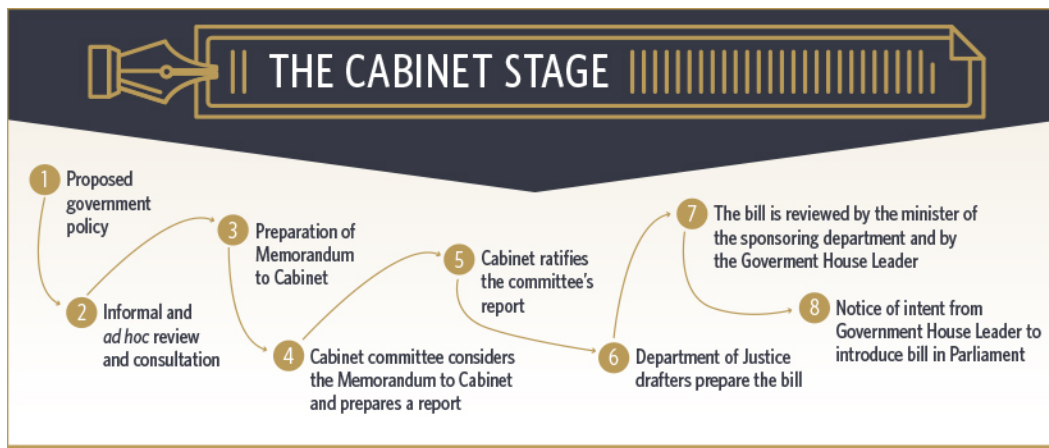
THE CABINET STAGE

1 Proposed government policy

2 Informal and *ad hoc* review and consultation

3 Preparation of Memorandum to Cabinet

4 Cabinet committee considers the Memorandum to Cabinet and prepares a report

5 Cabinet ratifies the committee's report

6 Department of Justice drafters prepare the bill

7 The bill is reviewed by the minister of the sponsoring department and by the Goverment House Leader

8 Notice of intent from Government House Leader to introduce bill in Parliament